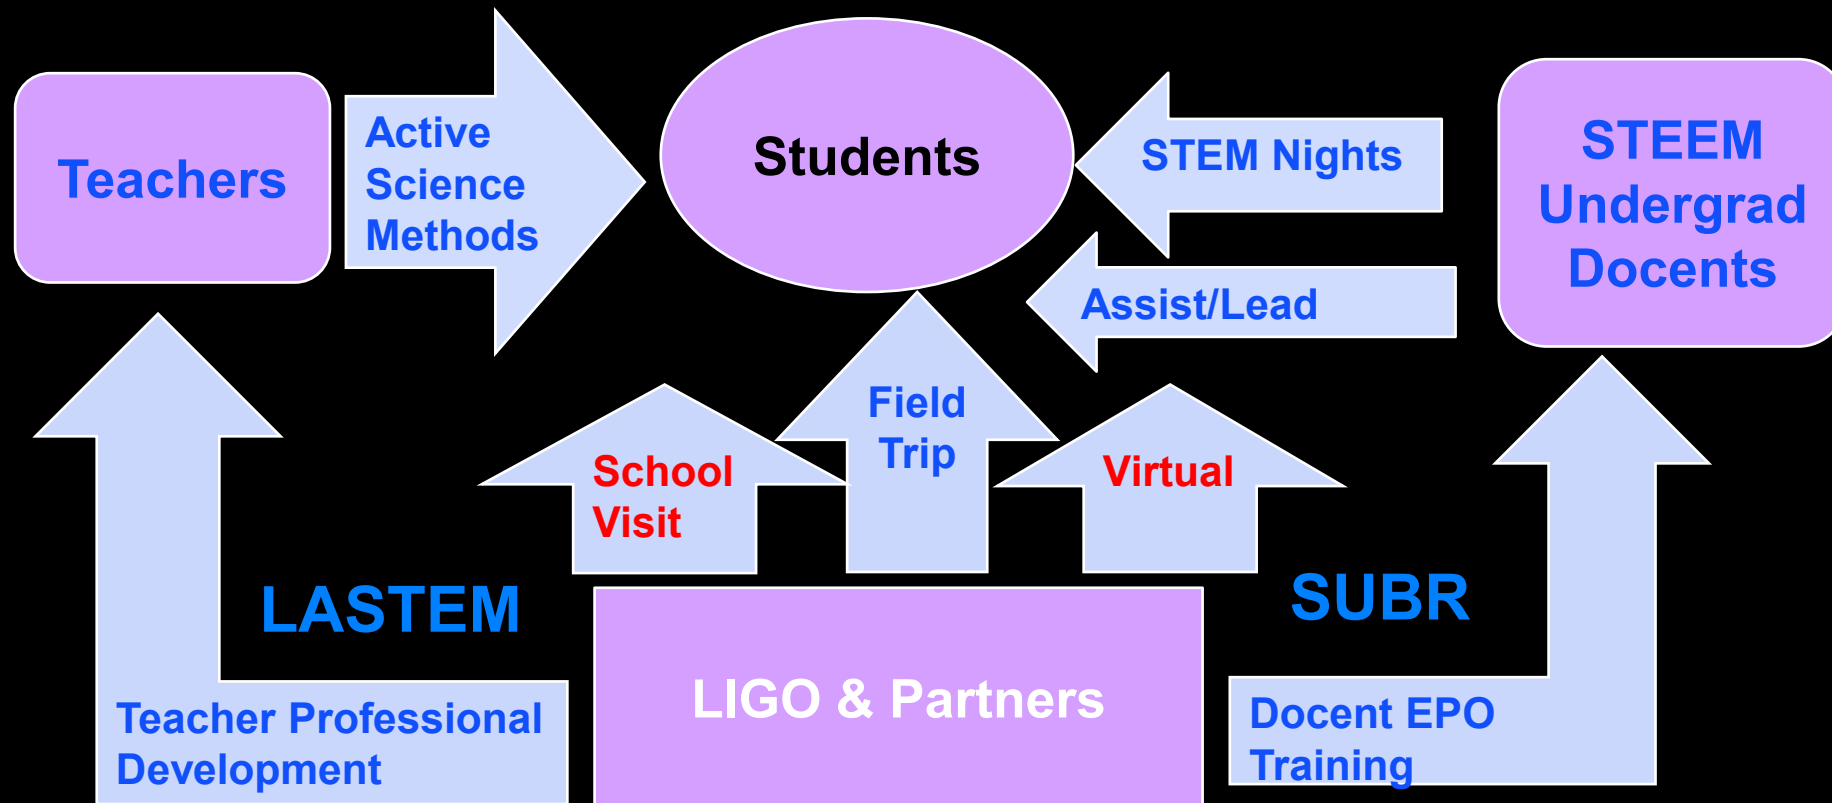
Teachers

Active Science Methods

Students

STEM Nights

STEEM Undergrad Docents

Assist/Lead

Field Trip

School Visit

Virtual

LASTEM

SUBR

LIGO & Partners

Teacher Professional Development

Docent EPO Training